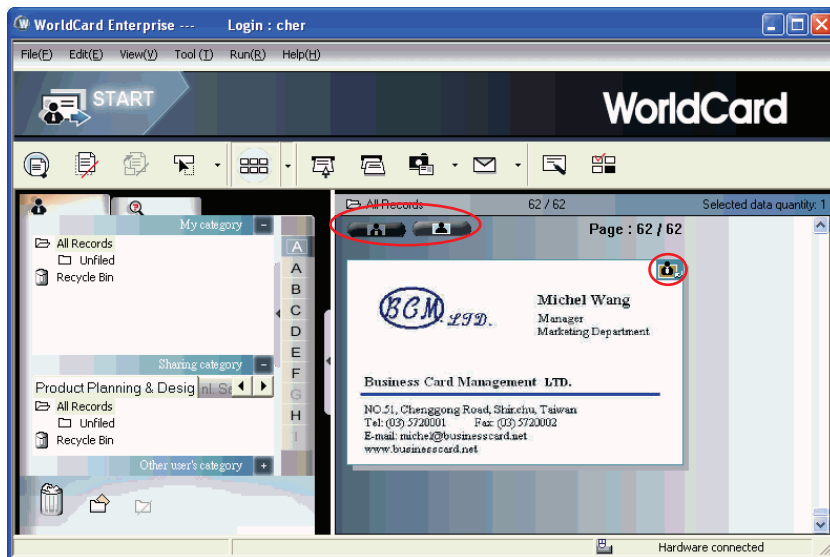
WorldCard Enterprise --- Login : cher

File(F) Edit(E) View(V) Tool (T) Run(R) Help(H)

START

WorldCard

My category

All Records

Unfiled

Recycle Bin

Sharing category

Product Planning & Desig nl Sa

All Records

Unfiled

Recycle Bin

Other user's category

A
A
B
C
D
E
F
G
H
I

All Records 62 / 62 Selected data quantity: 1

Page : 62 / 62

BCM LTD.

Michel Wang

Manager

Marketing Department

Business Card Management LTD.

NO.51, Chenggong Road, Shinchu, Taiwan

Tel: (03) 5720001 Fax: (03) 5720002

E-mail: michel@businesscard.net

www.businesscard.net

Hardware connected